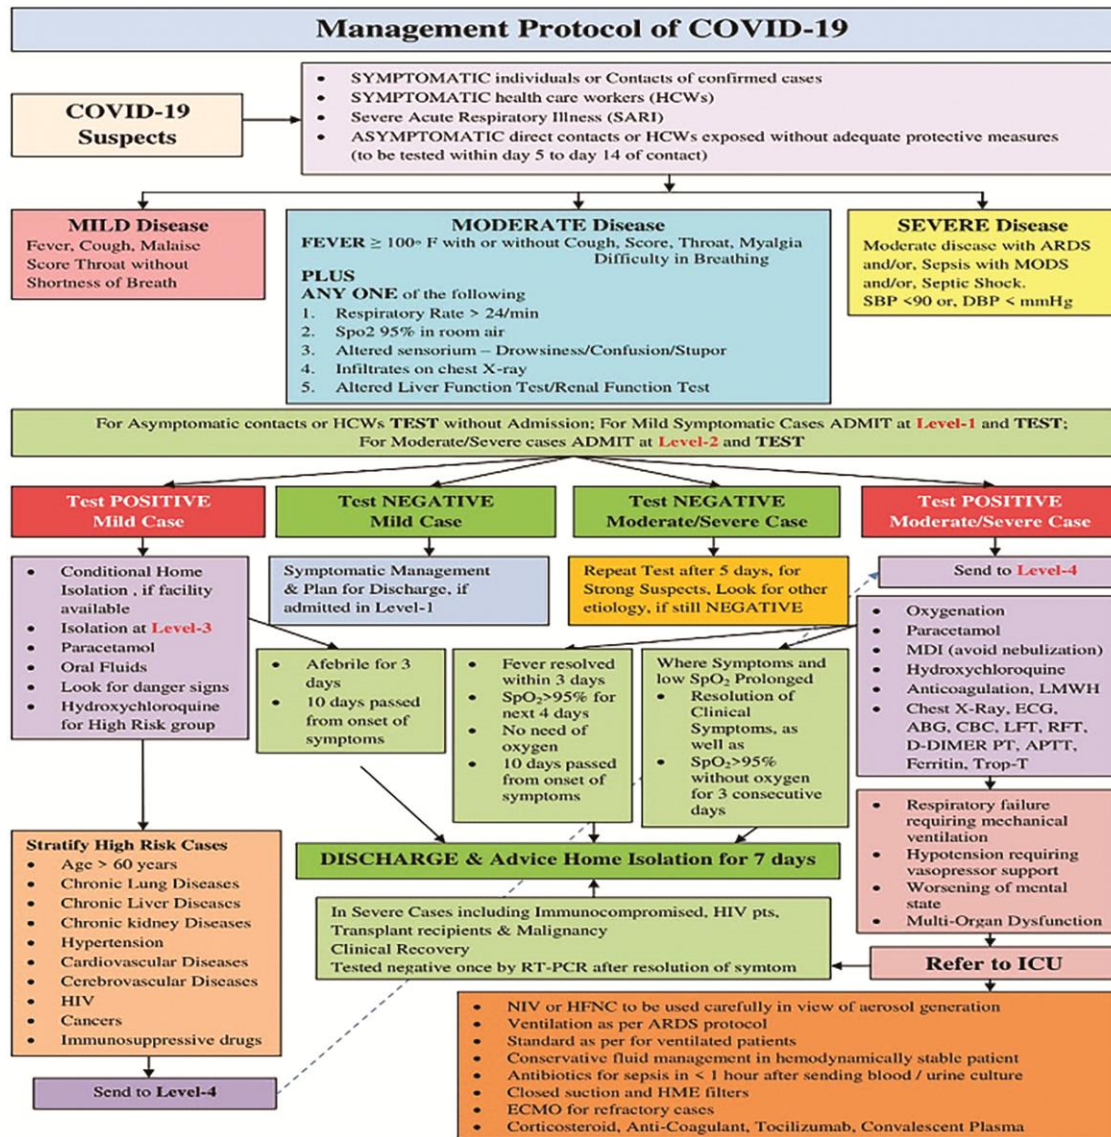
Management Protocol of COVID-19

COVID-19 Suspects

- SYMPTOMATIC individuals or Contacts of confirmed cases
- SYMPTOMATIC health care workers (HCWs)
- Severe Acute Respiratory Illness (SARI)
- ASYMPTOMATIC direct contacts or HCWs exposed without adequate protective measures (to be tested within day 5 to day 14 of contact)

MILD Disease
Fever, Cough, Malaise Score Throat without Shortness of Breath

MODERATE Disease
FEVER ≥ 100◦ F with or without Cough, Score, Throat, Myalgia Difficulty in Breathing
PLUS
ANY ONE of the following
1. Respiratory Rate > 24/min
2. Spo2 95% in room air
3. Altered sensorium – Drowsiness/Confusion/Stupor
4. Infiltrates on chest X-ray
5. Altered Liver Function Test/Renal Function Test

SEVERE Disease
Moderate disease with ARDS and/or, Sepsis with MODS and/or, Septic Shock. SBP <90 or, DBP < mmHg

For Asymptomatic contacts or HCWs TEST without Admission; For Mild Symptomatic Cases ADMIT at Level-1 and TEST; For Moderate/Severe cases ADMIT at Level-2 and TEST

Test POSITIVE Mild Case

Test NEGATIVE Mild Case

Test NEGATIVE Moderate/Severe Case

Test POSITIVE Moderate/Severe Case

- Conditional Home Isolation , if facility available
- Isolation at Level-3
- Paracetamol
- Oral Fluids
- Look for danger signs
- Hydroxychloroquine for High Risk group

Symptomatic Management & Plan for Discharge, if admitted in Level-1

Repeat Test after 5 days, for Strong Suspects, Look for other etiology, if still NEGATIVE

Send to Level-4

- Afebrile for 3 days
- 10 days passed from onset of symptoms

- Fever resolved within 3 days
- $SpO_2$>95% for next 4 days
- No need of oxygen
- 10 days passed from onset of symptoms

Where Symptoms and low $SpO_2$ Prolonged
- Resolution of Clinical Symptoms, as well as
- $SpO_2$>95% without oxygen for 3 consecutive days

- Oxygenation
- Paracetamol
- MDI (avoid nebulization)
- Hydroxychloroquine
- Anticoagulation, LMWH
- Chest X-Ray, ECG, ABG, CBC, LFT, RFT, D-DIMER PT, APTT, Ferritin, Trop-T

- Respiratory failure requiring mechanical ventilation
- Hypotension requiring vasopressor support
- Worsening of mental state
- Multi-Organ Dysfunction

Stratify High Risk Cases
- Age > 60 years
- Chronic Lung Diseases
- Chronic Liver Diseases
- Chronic kidney Diseases
- Hypertension
- Cardiovascular Diseases
- Cerebrovascular Diseases
- HIV
- Cancers
- Immunosuppressive drugs

DISCHARGE & Advice Home Isolation for 7 days

In Severe Cases including Immunocompromised, HIV pts, Transplant recipients & Malignancy
Clinical Recovery
Tested negative once by RT-PCR after resolution of symtom

Refer to ICU

Send to Level-4

- NIV or HFNC to be used carefully in view of aerosol generation
- Ventilation as per ARDS protocol
- Standard as per for ventilated patients
- Conservative fluid management in hemodynamically stable patient
- Antibiotics for sepsis in < 1 hour after sending blood / urine culture
- Closed suction and HME filters
- ECMO for refractory cases
- Corticosteroid, Anti-Coagulant, Tocilizumab, Convalescent Plasma